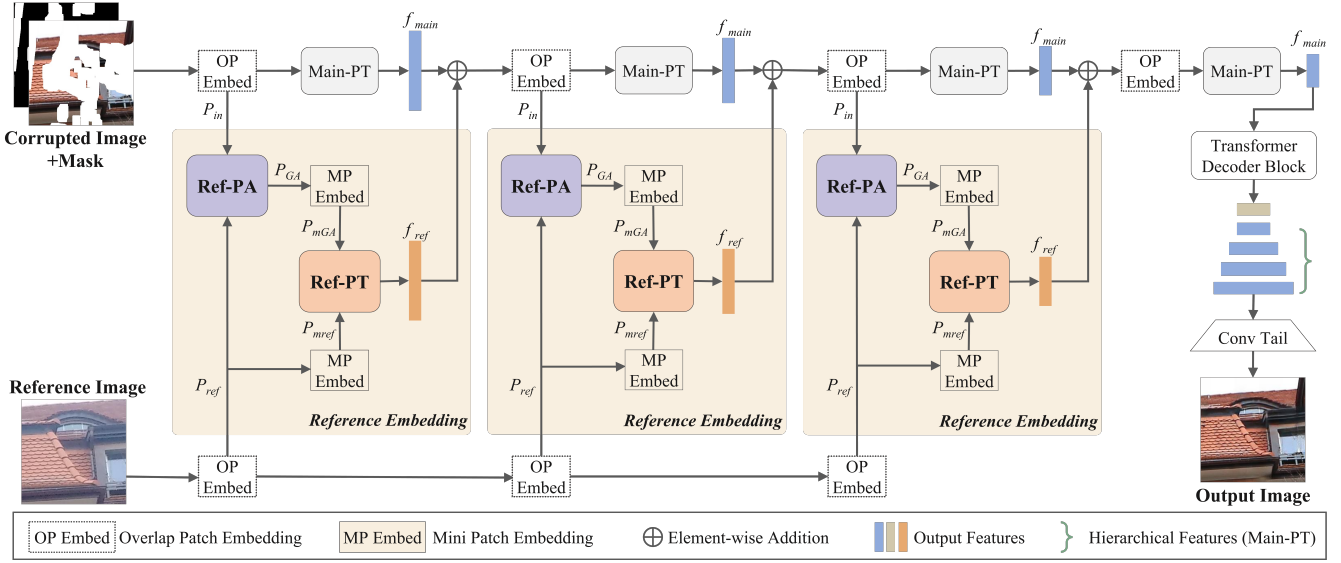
Corrupted Image +Mask

OP Embed

$P_{in}$

Main-PT

$f_{main}$

Ref-PA

$P_{GA}$

MP Embed

$P_{mGA}$

Ref-PT

$f_{ref}$

$P_{mref}$

MP Embed

$P_{ref}$

Reference Embedding

OP Embed

$P_{in}$

Main-PT

$f_{main}$

Ref-PA

$P_{GA}$

MP Embed

$P_{mGA}$

Ref-PT

$f_{ref}$

$P_{mref}$

MP Embed

$P_{ref}$

Reference Embedding

OP Embed

$P_{in}$

Main-PT

$f_{main}$

Ref-PA

$P_{GA}$

MP Embed

$P_{mGA}$

Ref-PT

$f_{ref}$

$P_{mref}$

MP Embed

$P_{ref}$

Reference Embedding

OP Embed

Main-PT

$f_{main}$

Transformer Decoder Block

Conv Tail

Output Image

Reference Image

OP Embed

OP Embed

OP Embed

OP Embed Overlap Patch Embedding

MP Embed Mini Patch Embedding

$\oplus$ Element-wise Addition

Output Features

Hierarchical Features (Main-PT)